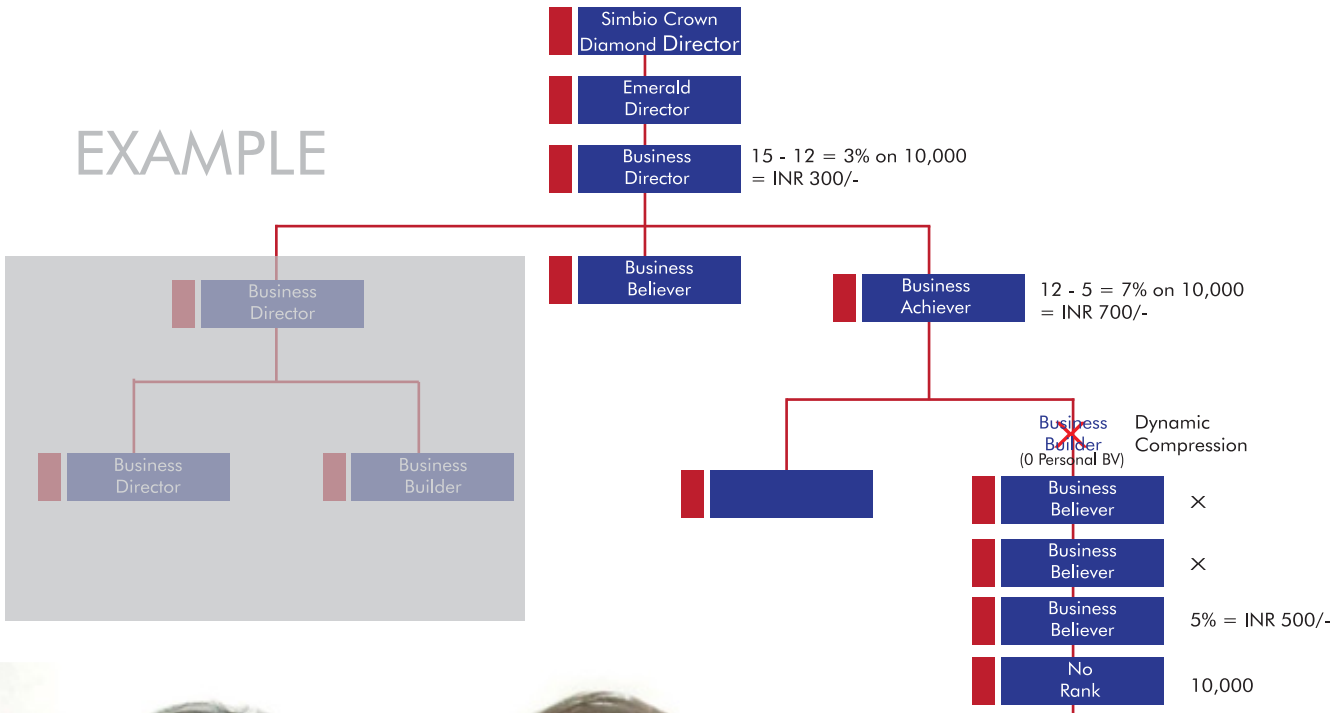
Simbio Crown Diamond Director

Emerald Director

EXAMPLE

Business Director

15 - 12 = 3% on 10,000
= INR 300/-

Business Director

Business Believer

Business Achiever

12 - 5 = 7% on 10,000
= INR 700/-

Business Director

Business Builder

Business Builder
(0 Personal BV)

Dynamic Compression

Business Believer

×

Business Believer

×

Business Believer

5% = INR 500/-

No Rank

10,000